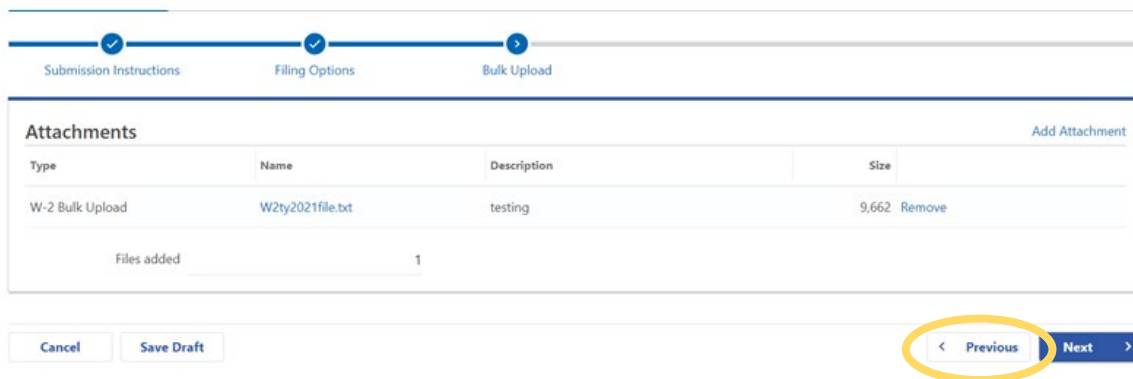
Submission Instructions
Filing Options
Bulk Upload

Attachments
Add Attachment

| Type | Name | Description | Size | |
|---|---|---|---|---|
| W-2 Bulk Upload | W2ty2021file.txt | testing | 9,662 | Remove |

Files added 1

Cancel
Save Draft
< Previous
Next >